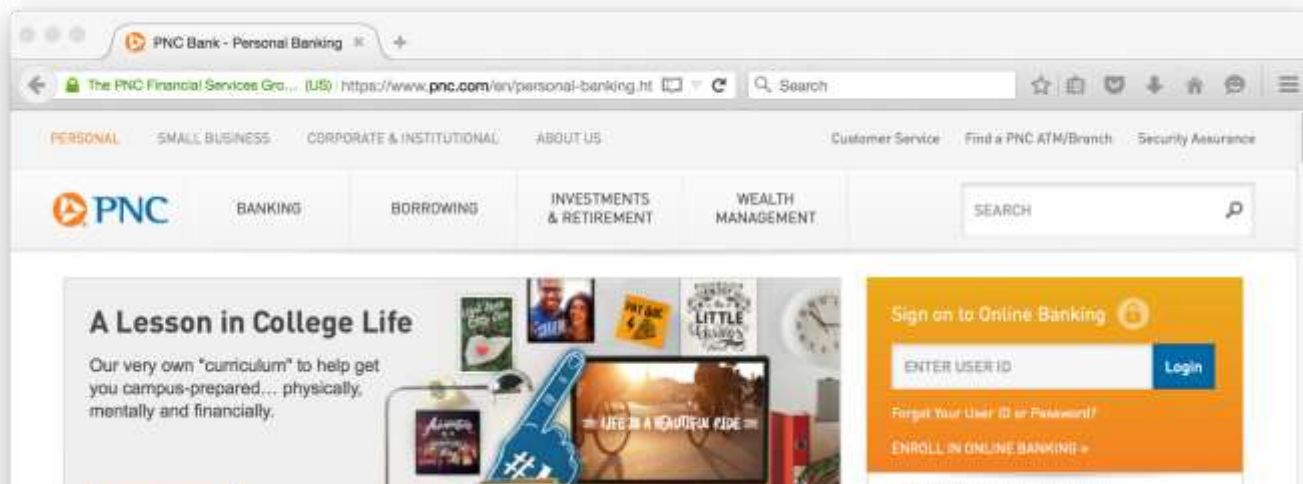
PNC Bank - Personal Banking

The PNC Financial Services Gro... (US) https://www.pnc.com/en/personal-banking.ht

Search

PERSONAL SMALL BUSINESS CORPORATE & INSTITUTIONAL ABOUT US

Customer Service Find a PNC ATM/Branch Security Assurance

PNC

BANKING BORROWING INVESTMENTS & RETIREMENT WEALTH MANAGEMENT

SEARCH

A Lesson in College Life

Our very own "curriculum" to help get you campus-prepared... physically, mentally and financially.

LITTLE

LIFE IS A BEAUTIFUL RIDE

Sign on to Online Banking

ENTER USER ID

Login

Forgot Your User ID or Password?

ENROLL IN ONLINE BANKING »